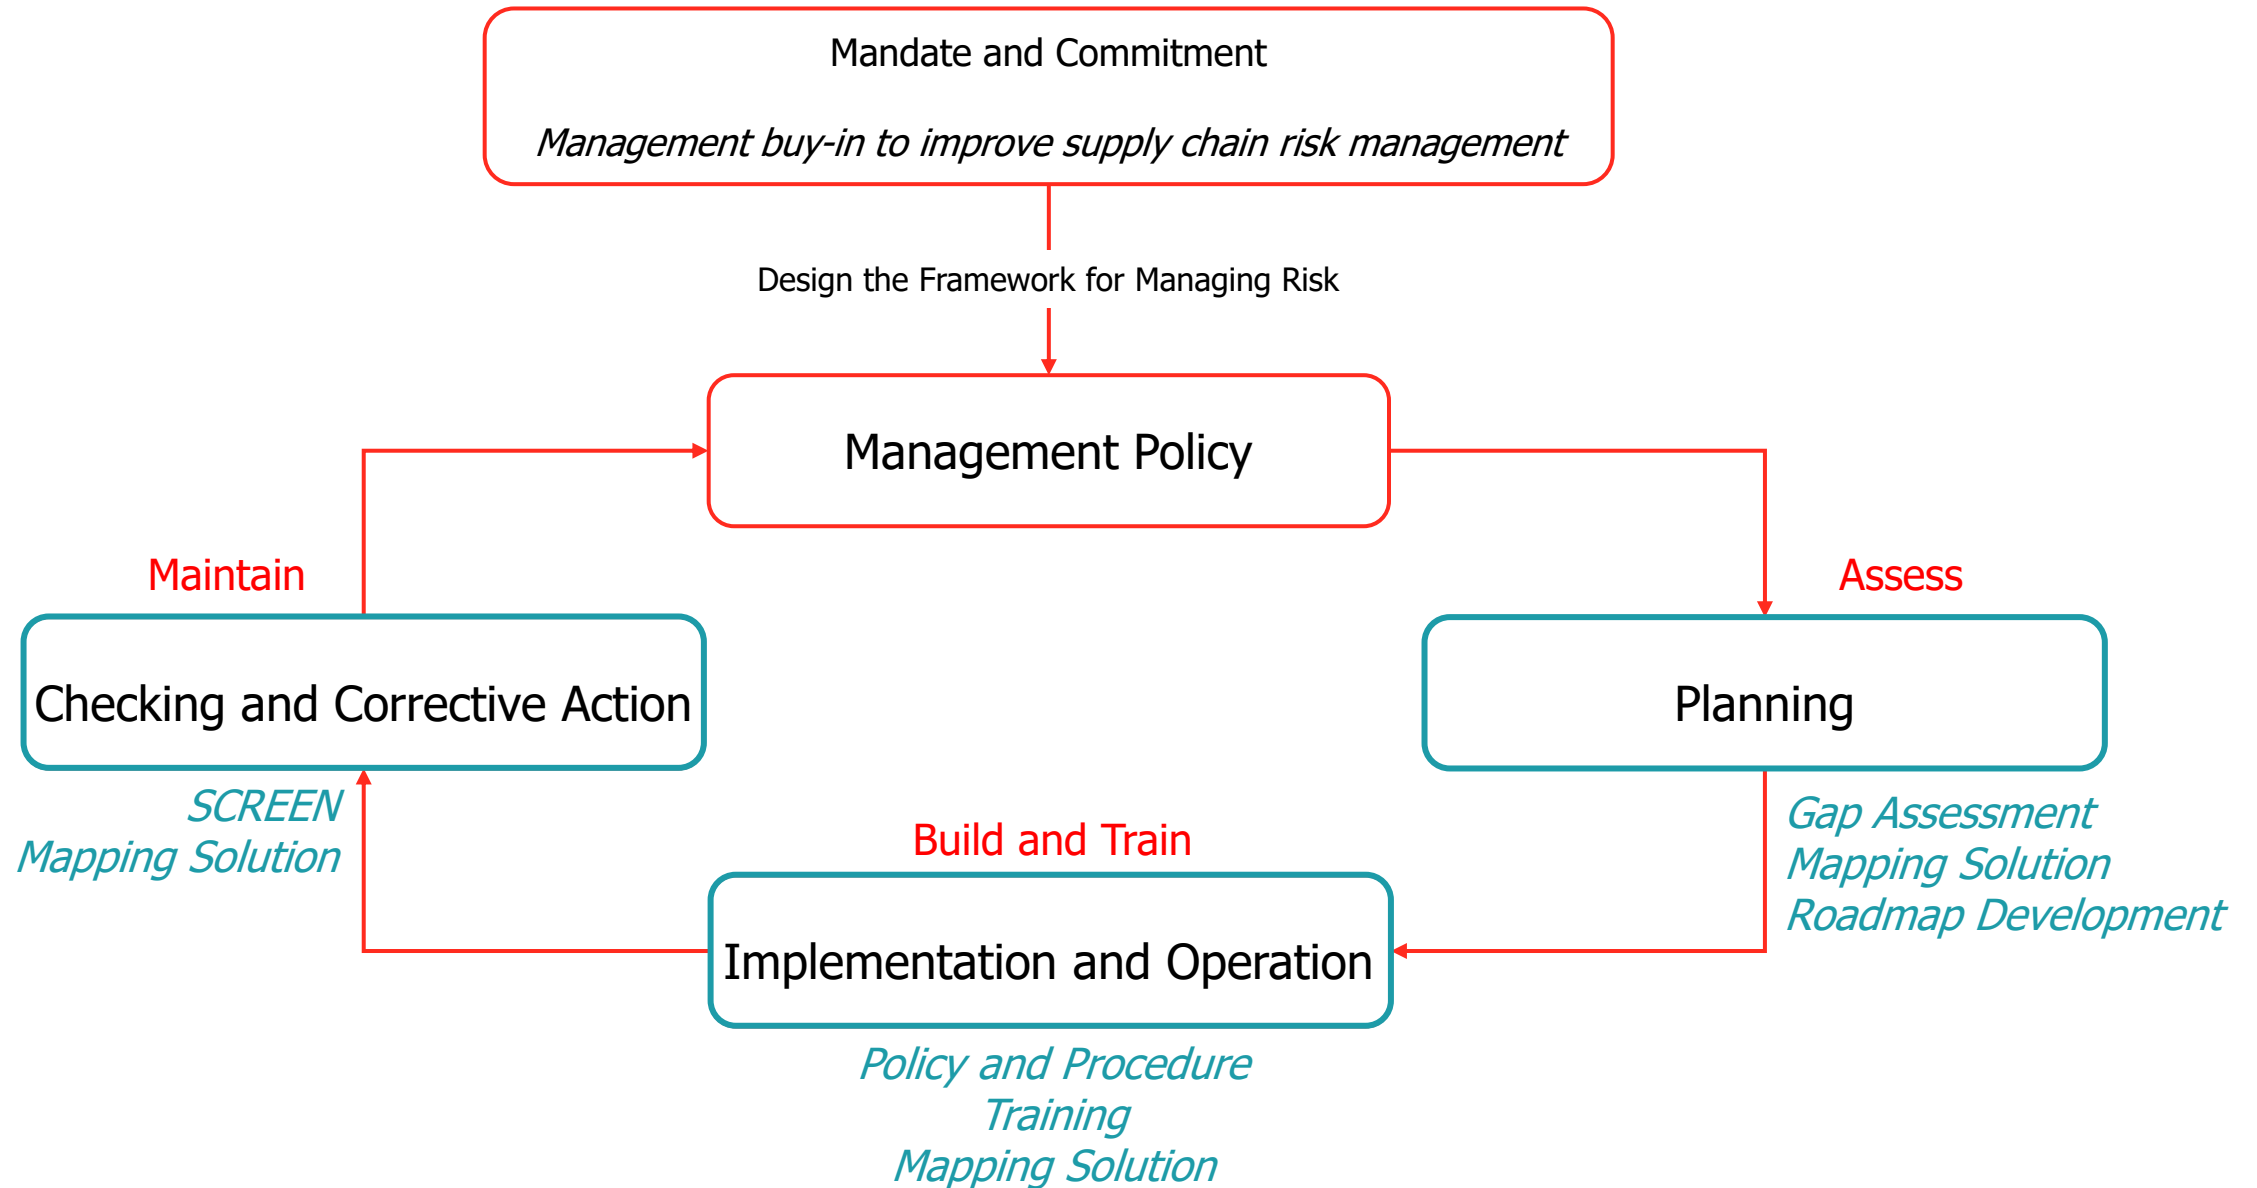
Mandate and Commitment

*Management buy-in to improve supply chain risk management*

Design the Framework for Managing Risk

Management Policy

Maintain

Assess

Checking and Corrective Action

Planning

*SCREEN*
*Mapping Solution*

Build and Train

*Gap Assessment*
*Mapping Solution*
*Roadmap Development*

Implementation and Operation

*Policy and Procedure*
*Training*
*Mapping Solution*